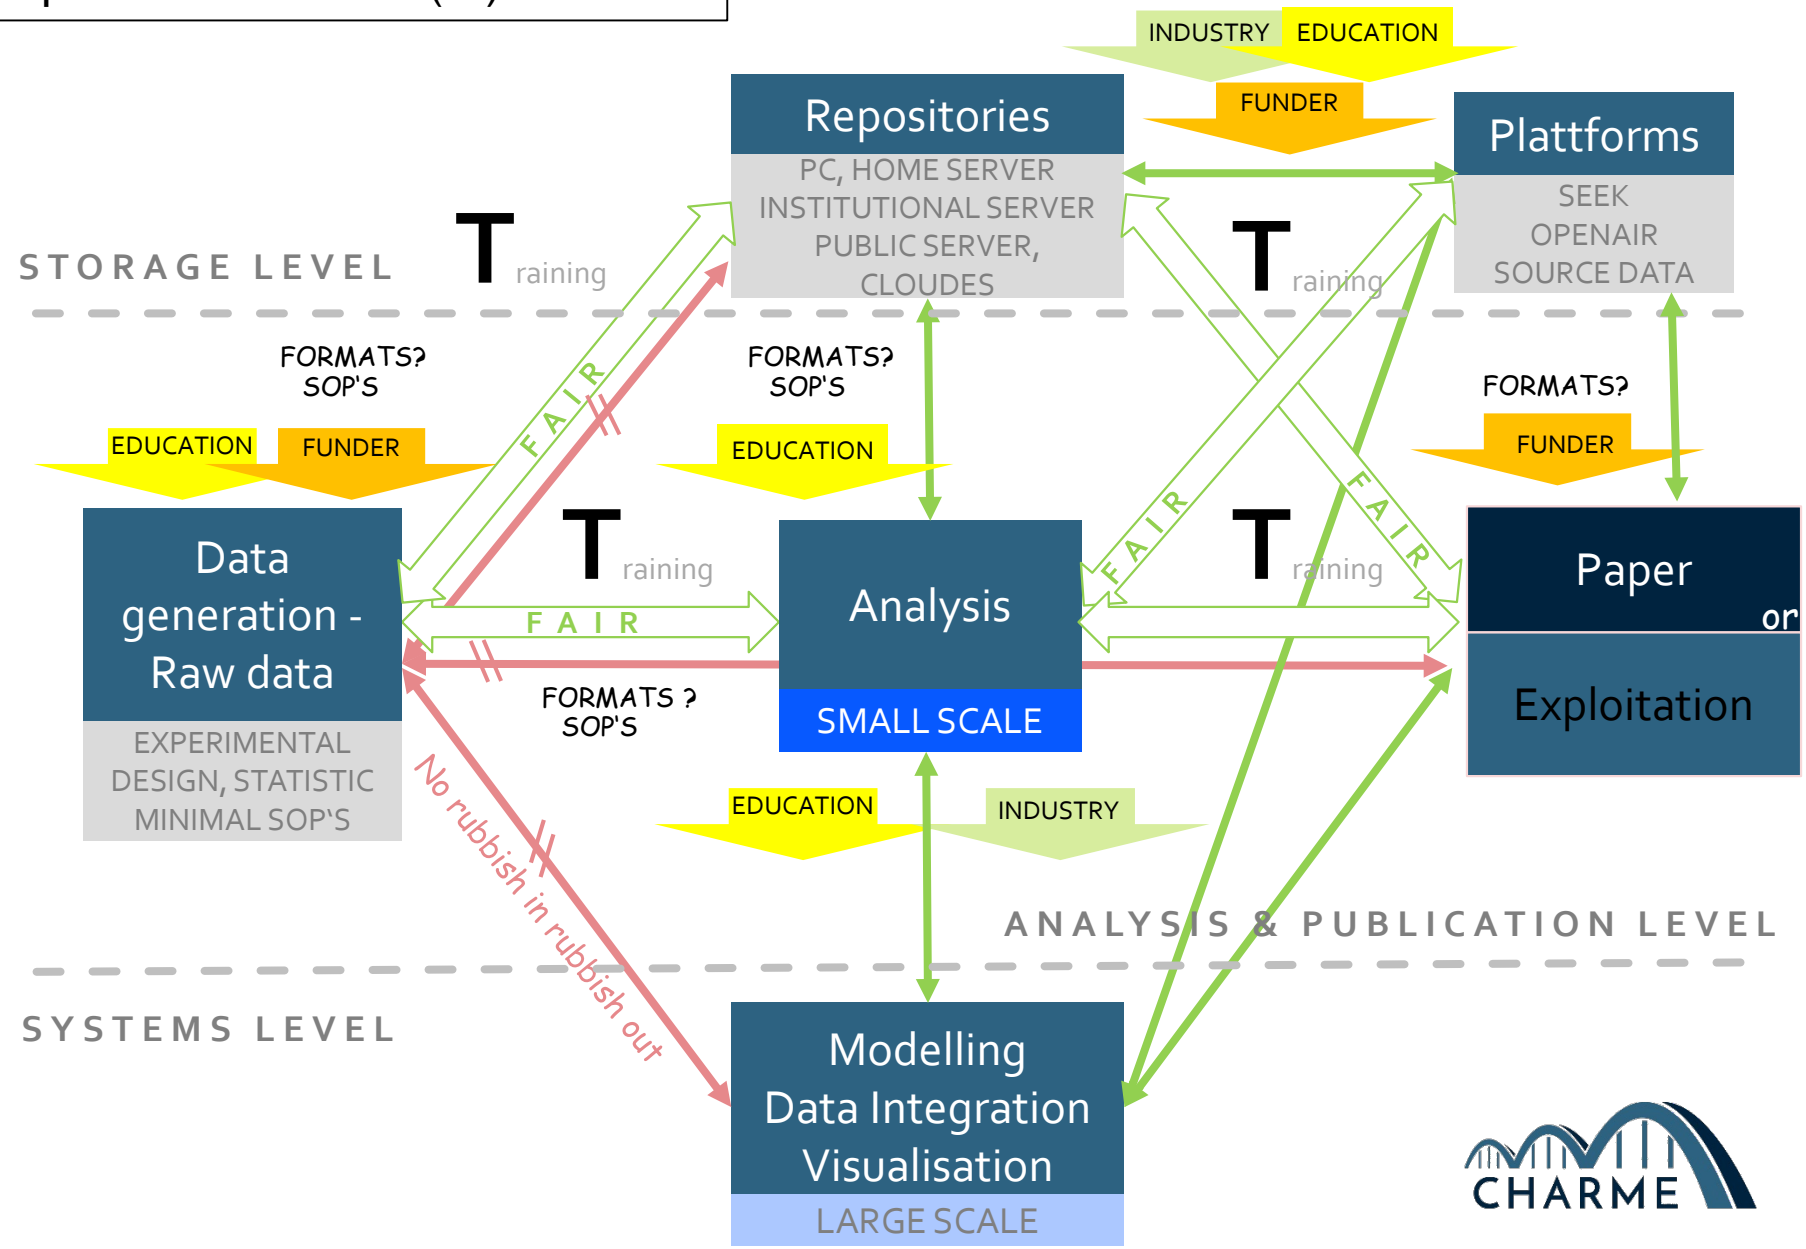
INDUSTRY EDUCATION

FUNDER

Repositories

PC, HOME SERVER
INSTITUTIONAL SERVER
PUBLIC SERVER,
CLOUDES

Plattforms

SEEK
OPENAIR
SOURCE DATA

STORAGE LEVEL

T raining

T raining

FORMATS?
SOP'S

FORMATS?
SOP'S

FORMATS?

EDUCATION FUNDER

EDUCATION

FUNDER

FAIR

FAIR

FAIR

FAIR

Data generation - Raw data

EXPERIMENTAL DESIGN, STATISTIC MINIMAL SOP'S

T raining

Analysis

SMALL SCALE

T raining

Paper or Exploitation

FAIR

FORMATS ?
SOP'S

No rubbish in rubbish out

EDUCATION

INDUSTRY

ANALYSIS & PUBLICATION LEVEL

SYSTEMS LEVEL

Modelling
Data Integration
Visualisation

LARGE SCALE

CHARME